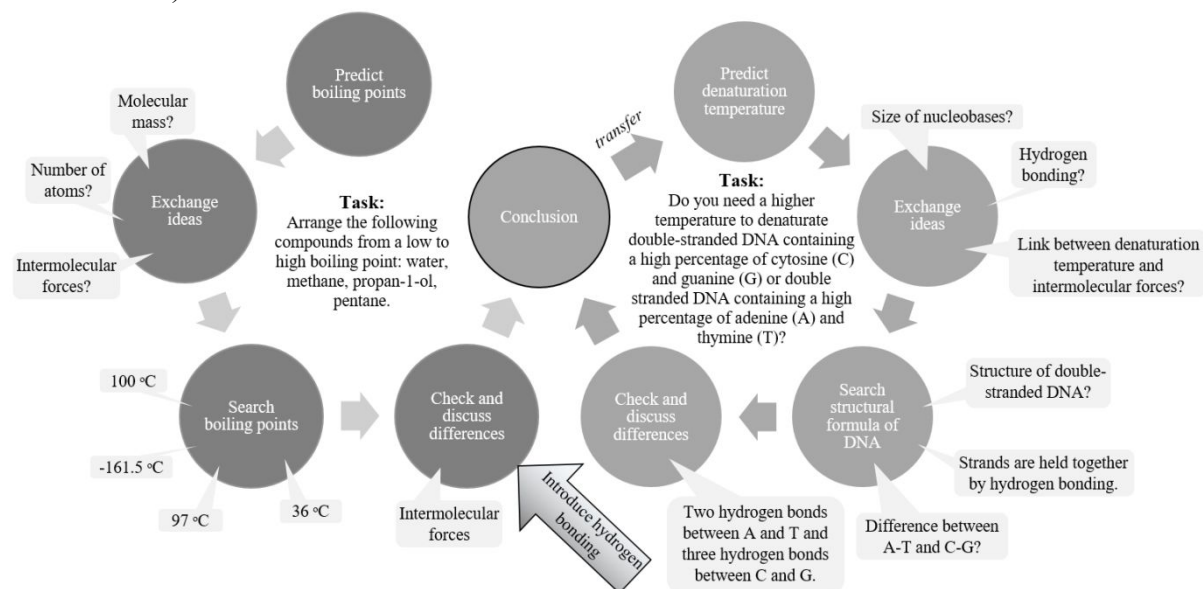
Predict boiling points

Molecular mass?

Number of atoms?

Exchange ideas

Intermolecular forces?

**Task:**
Arrange the following compounds from a low to high boiling point: water, methane, propan-1-ol, pentane.

Search boiling points

100 °C

-161.5 °C

97 °C

36 °C

Check and discuss differences

Intermolecular forces

Introduce hydrogen bonding

Conclusion

transfer

Predict denaturation temperature

**Task:**
Do you need a higher temperature to denaturate double-stranded DNA containing a high percentage of cytosine (C) and guanine (G) or double stranded DNA containing a high percentage of adenine (A) and thymine (T)?

Size of nucleobases?

Hydrogen bonding?

Exchange ideas

Link between denaturation temperature and intermolecular forces?

Search structural formula of DNA

Structure of double-stranded DNA?

Strands are held together by hydrogen bonding.

Difference between A-T and C-G?

Check and discuss differences

Two hydrogen bonds between A and T and three hydrogen bonds between C and G.